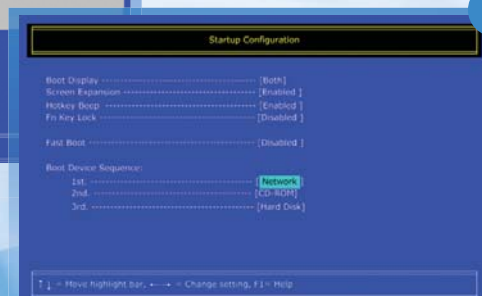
Startup Configuration

Boot Display ------------------------------------ [Both]
Screen Expansion -------------------------------- [Enabled ]
Hotkey Beep ------------------------------------- [Enabled ]
Fn Key Lock ------------------------------------- [Disabled ]

Fast Boot --------------------------------------- [Disabled ]

Boot Device Sequence:
1st. ---------------------------------------- [Network]
2nd. ---------------------------------------- [CD-ROM]
3rd. ---------------------------------------- [Hard Disk]

↑↓ = Move highlight bar, ←→ = Change setting, F1 = Help